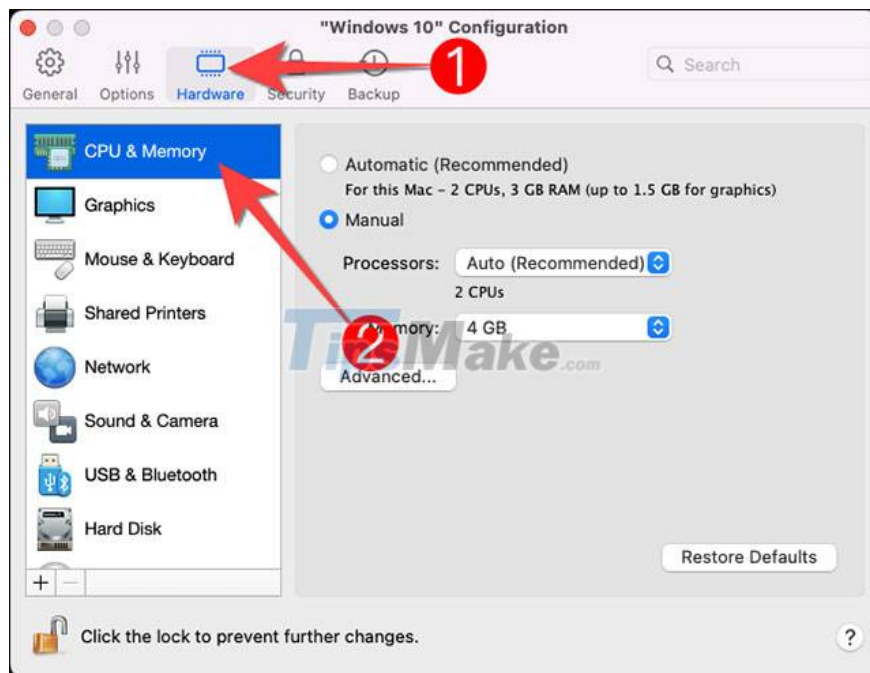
"Windows 10" Configuration

General Options Hardware Security Backup

1

Search

CPU & Memory
Graphics
Mouse & Keyboard
Shared Printers
Network
Sound & Camera
USB & Bluetooth
Hard Disk

+ −

Automatic (Recommended)
For this Mac - 2 CPUs, 3 GB RAM (up to 1.5 GB for graphics)
Manual

Processors: Auto (Recommended)
2 CPUs

2

Memory: 4 GB

Advanced...

TipsMake.com

Restore Defaults

Click the lock to prevent further changes.

?